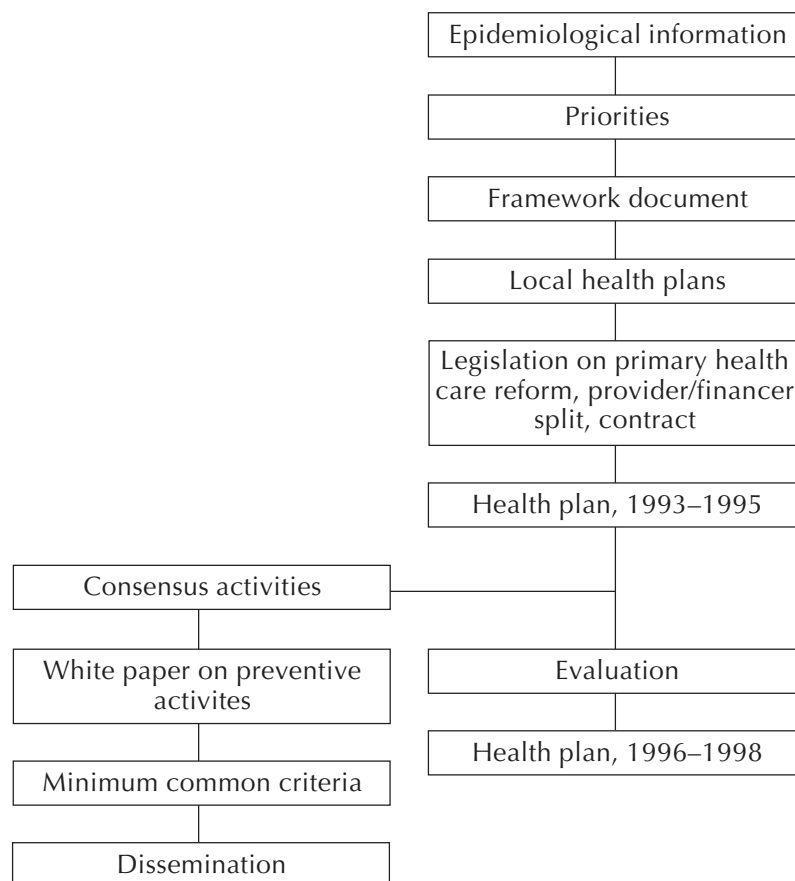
Epidemiological information

Priorities

Framework document

Local health plans

Legislation on primary health care reform, provider/financer split, contract

Health plan, 1993–1995

Consensus activities

White paper on preventive activites

Minimum common criteria

Dissemination

Evaluation

Health plan, 1996–1998